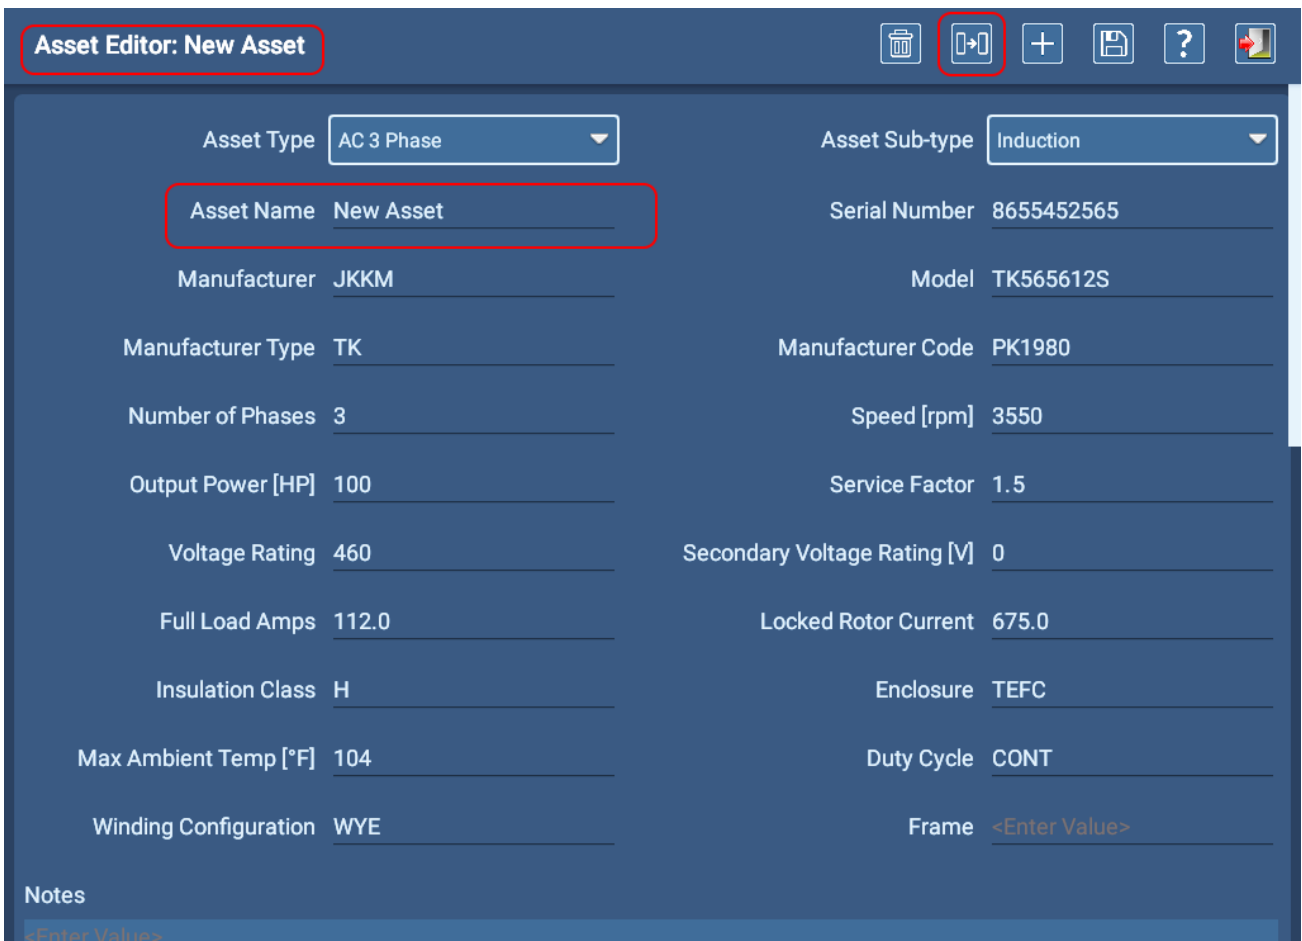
Asset Editor: New Asset

?

Asset Type AC 3 Phase

Asset Sub-type Induction

Asset Name New Asset

Serial Number 8655452565

Manufacturer JKKM

Model TK565612S

Manufacturer Type TK

Manufacturer Code PK1980

Number of Phases 3

Speed [rpm] 3550

Output Power [HP] 100

Service Factor 1.5

Voltage Rating 460

Secondary Voltage Rating [V] 0

Full Load Amps 112.0

Locked Rotor Current 675.0

Insulation Class H

Enclosure TEFC

Max Ambient Temp [°F] 104

Duty Cycle CONT

Winding Configuration WYE

Frame <Enter Value>

Notes

<Enter Value>